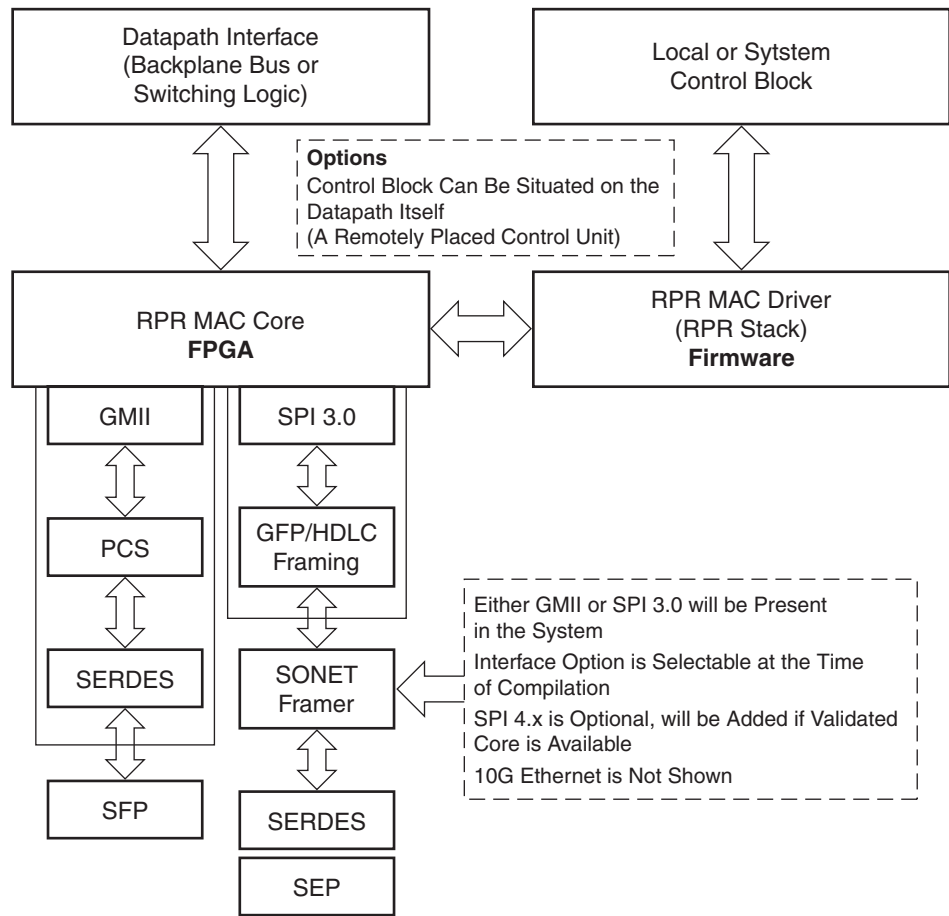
Datapath Interface (Backplane Bus or Switching Logic)

Local or Sytstem Control Block

**Options**
Control Block Can Be Situated on the Datapath Itself
(A Remotely Placed Control Unit)

RPR MAC Core
**FPGA**

RPR MAC Driver (RPR Stack)
**Firmware**

GMII

SPI 3.0

PCS

GFP/HDLC Framing

SERDES

SONET Framer

SFP

SERDES

SEP

Either GMII or SPI 3.0 will be Present in the System
Interface Option is Selectable at the Time of Compilation
SPI 4.x is Optional, will be Added if Validated Core is Available
10G Ethernet is Not Shown